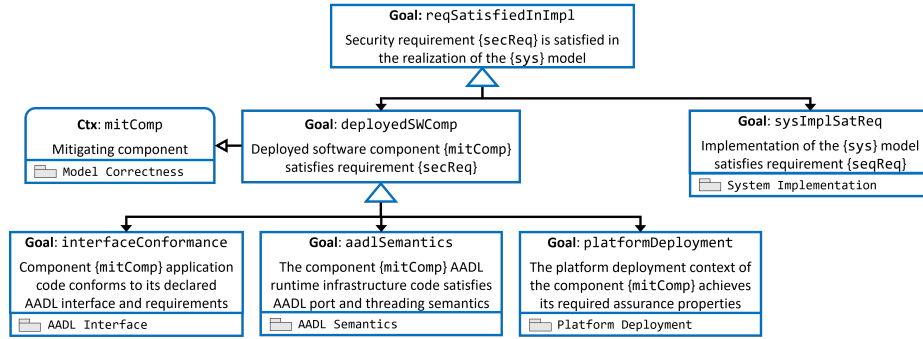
**Goal:** reqSatisfiedInImpl

Security requirement {secReq} is satisfied in the realization of the {sys} model

**Ctx:** mitComp

Mitigating component

Model Correctness

**Goal:** deployedSWComp

Deployed software component {mitComp} satisfies requirement {secReq}

**Goal:** sysImplSatReq

Implementation of the {sys} model satisfies requirement {seqReq}

System Implementation

**Goal:** interfaceConformance

Component {mitComp} application code conforms to its declared AADL interface and requirements

AADL Interface

**Goal:** aadlSemantics

The component {mitComp} AADL runtime infrastructure code satisfies AADL port and threading semantics

AADL Semantics

**Goal:** platformDeployment

The platform deployment context of the component {mitComp} achieves its required assurance properties

Platform Deployment